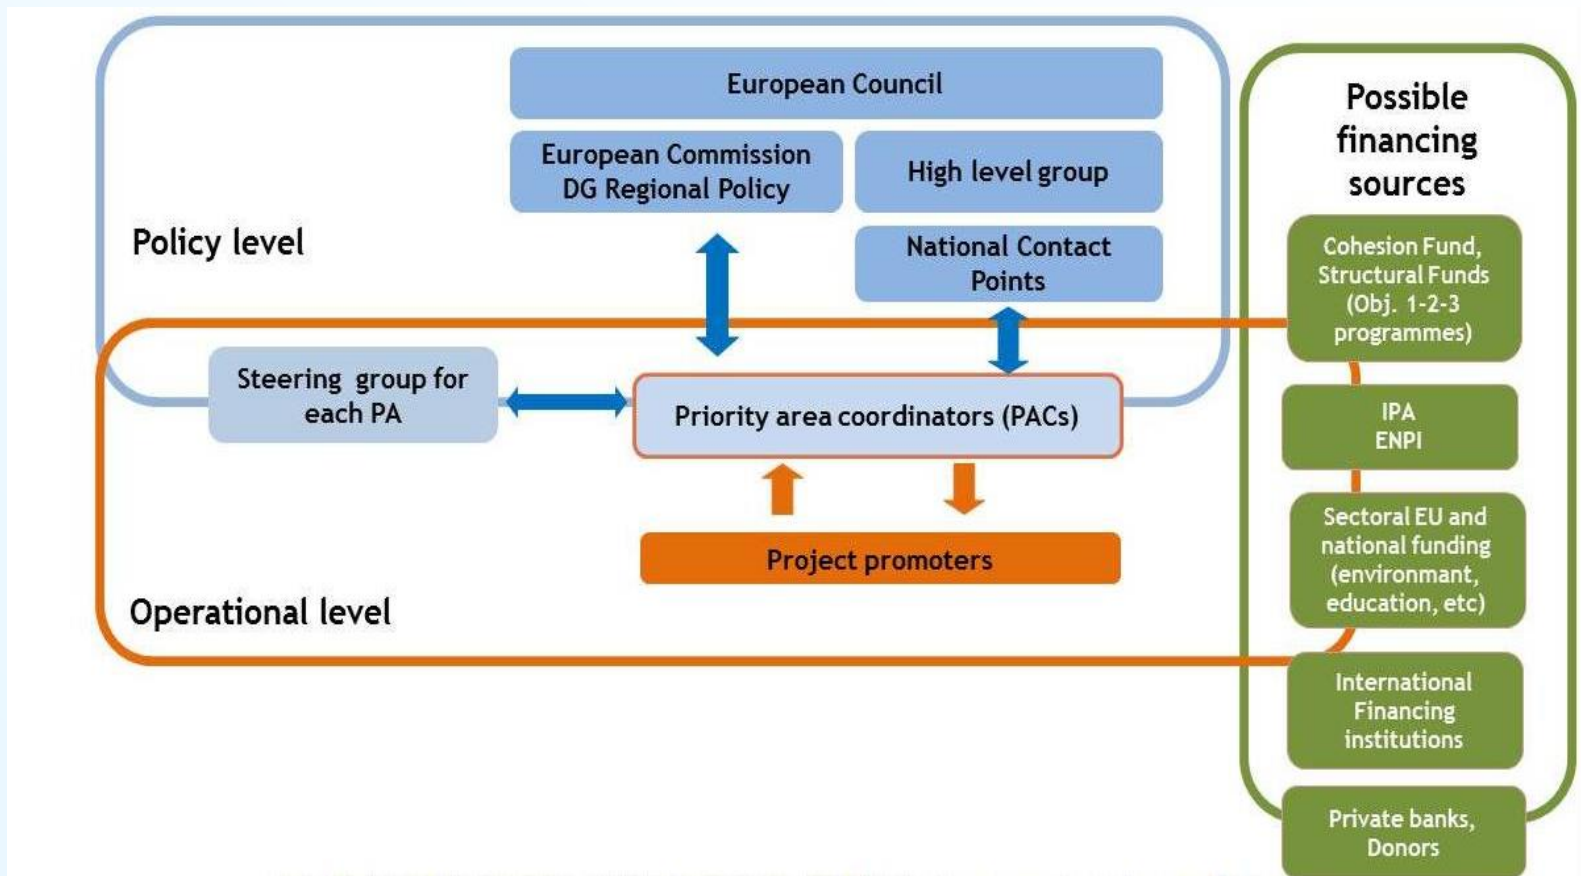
European Council

European Commission DG Regional Policy

High level group

Policy level

National Contact Points

Steering group for each PA

Priority area coordinators (PACs)

Project promoters

Operational level

Possible financing sources

Cohesion Fund, Structural Funds (Obj. 1-2-3 programmes)

IPA ENPI

Sectoral EU and national funding (environmant, education, etc)

International Financing institutions

Private banks, Donors